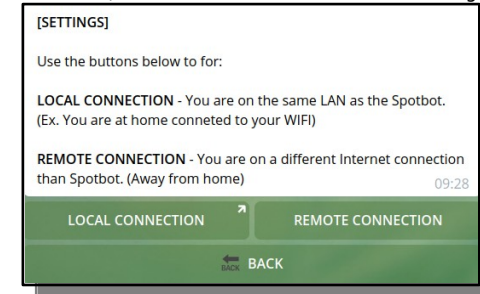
[SETTINGS]

Use the buttons below to for:

LOCAL CONNECTION - You are on the same LAN as the Spotbot. (Ex. You are at home conneted to your WIFI)

REMOTE CONNECTION - You are on a different Internet connection than Spotbot. (Away from home)

09:28

LOCAL CONNECTION

REMOTE CONNECTION

BACK BACK